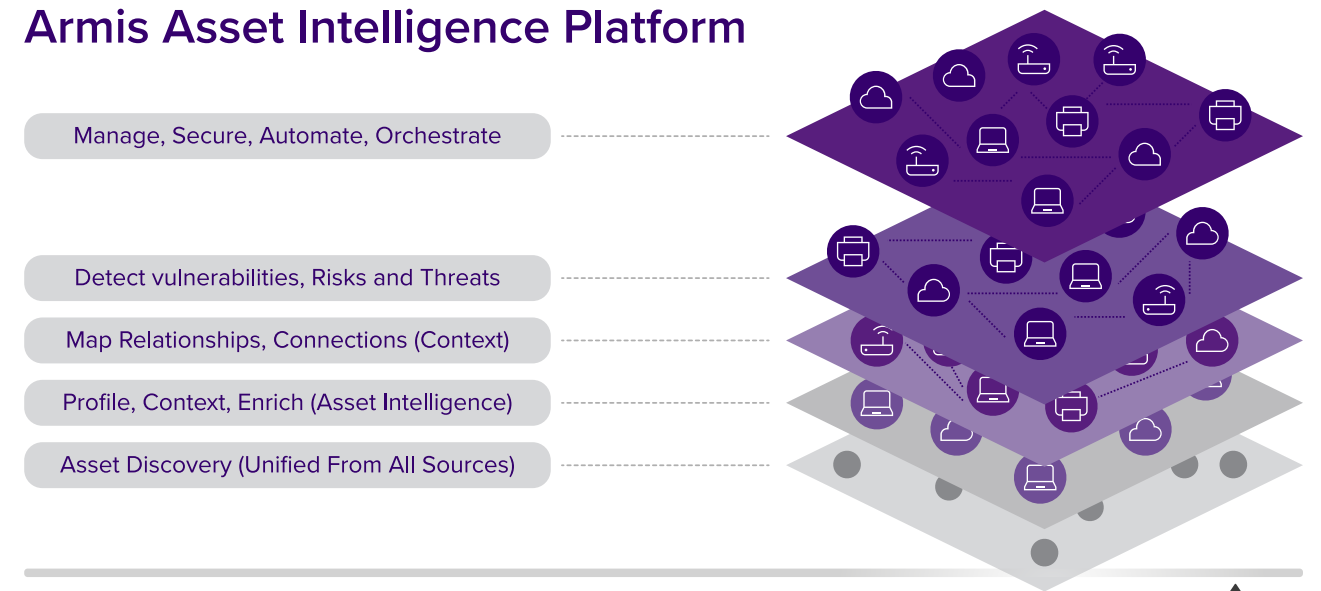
Armis Asset Intelligence Platform

Manage, Secure, Automate, Orchestrate

Detect vulnerabilities, Risks and Threats

Map Relationships, Connections (Context)

Profile, Context, Enrich (Asset Intelligence)

Asset Discovery (Unified From All Sources)